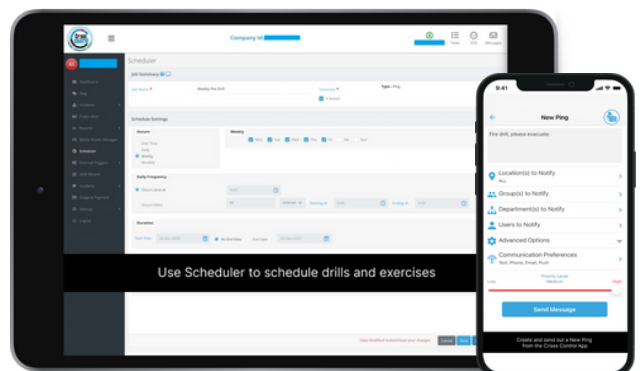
Company Id

Tools Drill Messages

Scheduler

Job Summary

Job Name * Weekly Fire Drill

Summary * Type: Ping

Schedule Settings

Occurs

One Time

Daily

Weekly

Monthly

Weekly

Mon Tue Wed Thu Fri Sat Sun

Daily Frequency

Occurs once at

Occurs every

Starting at Ending at

Duration

Start Date No End Date End Date

Dashboard

Ping

Scheduler

Logout

Use Scheduler to schedule drills and exercises

Cancel Save

9:41

New Ping

Fire drill, please evacuate.

Location(s) to Notify

ALL

Group(s) to Notify

Department(s) to Notify

Users to Notify

Advanced Options

Communication Preferences

Text, Phone, Email, Push

Priority Level

Low Medium High

Send Message

Create and send out a New Ping from the Crises Control App